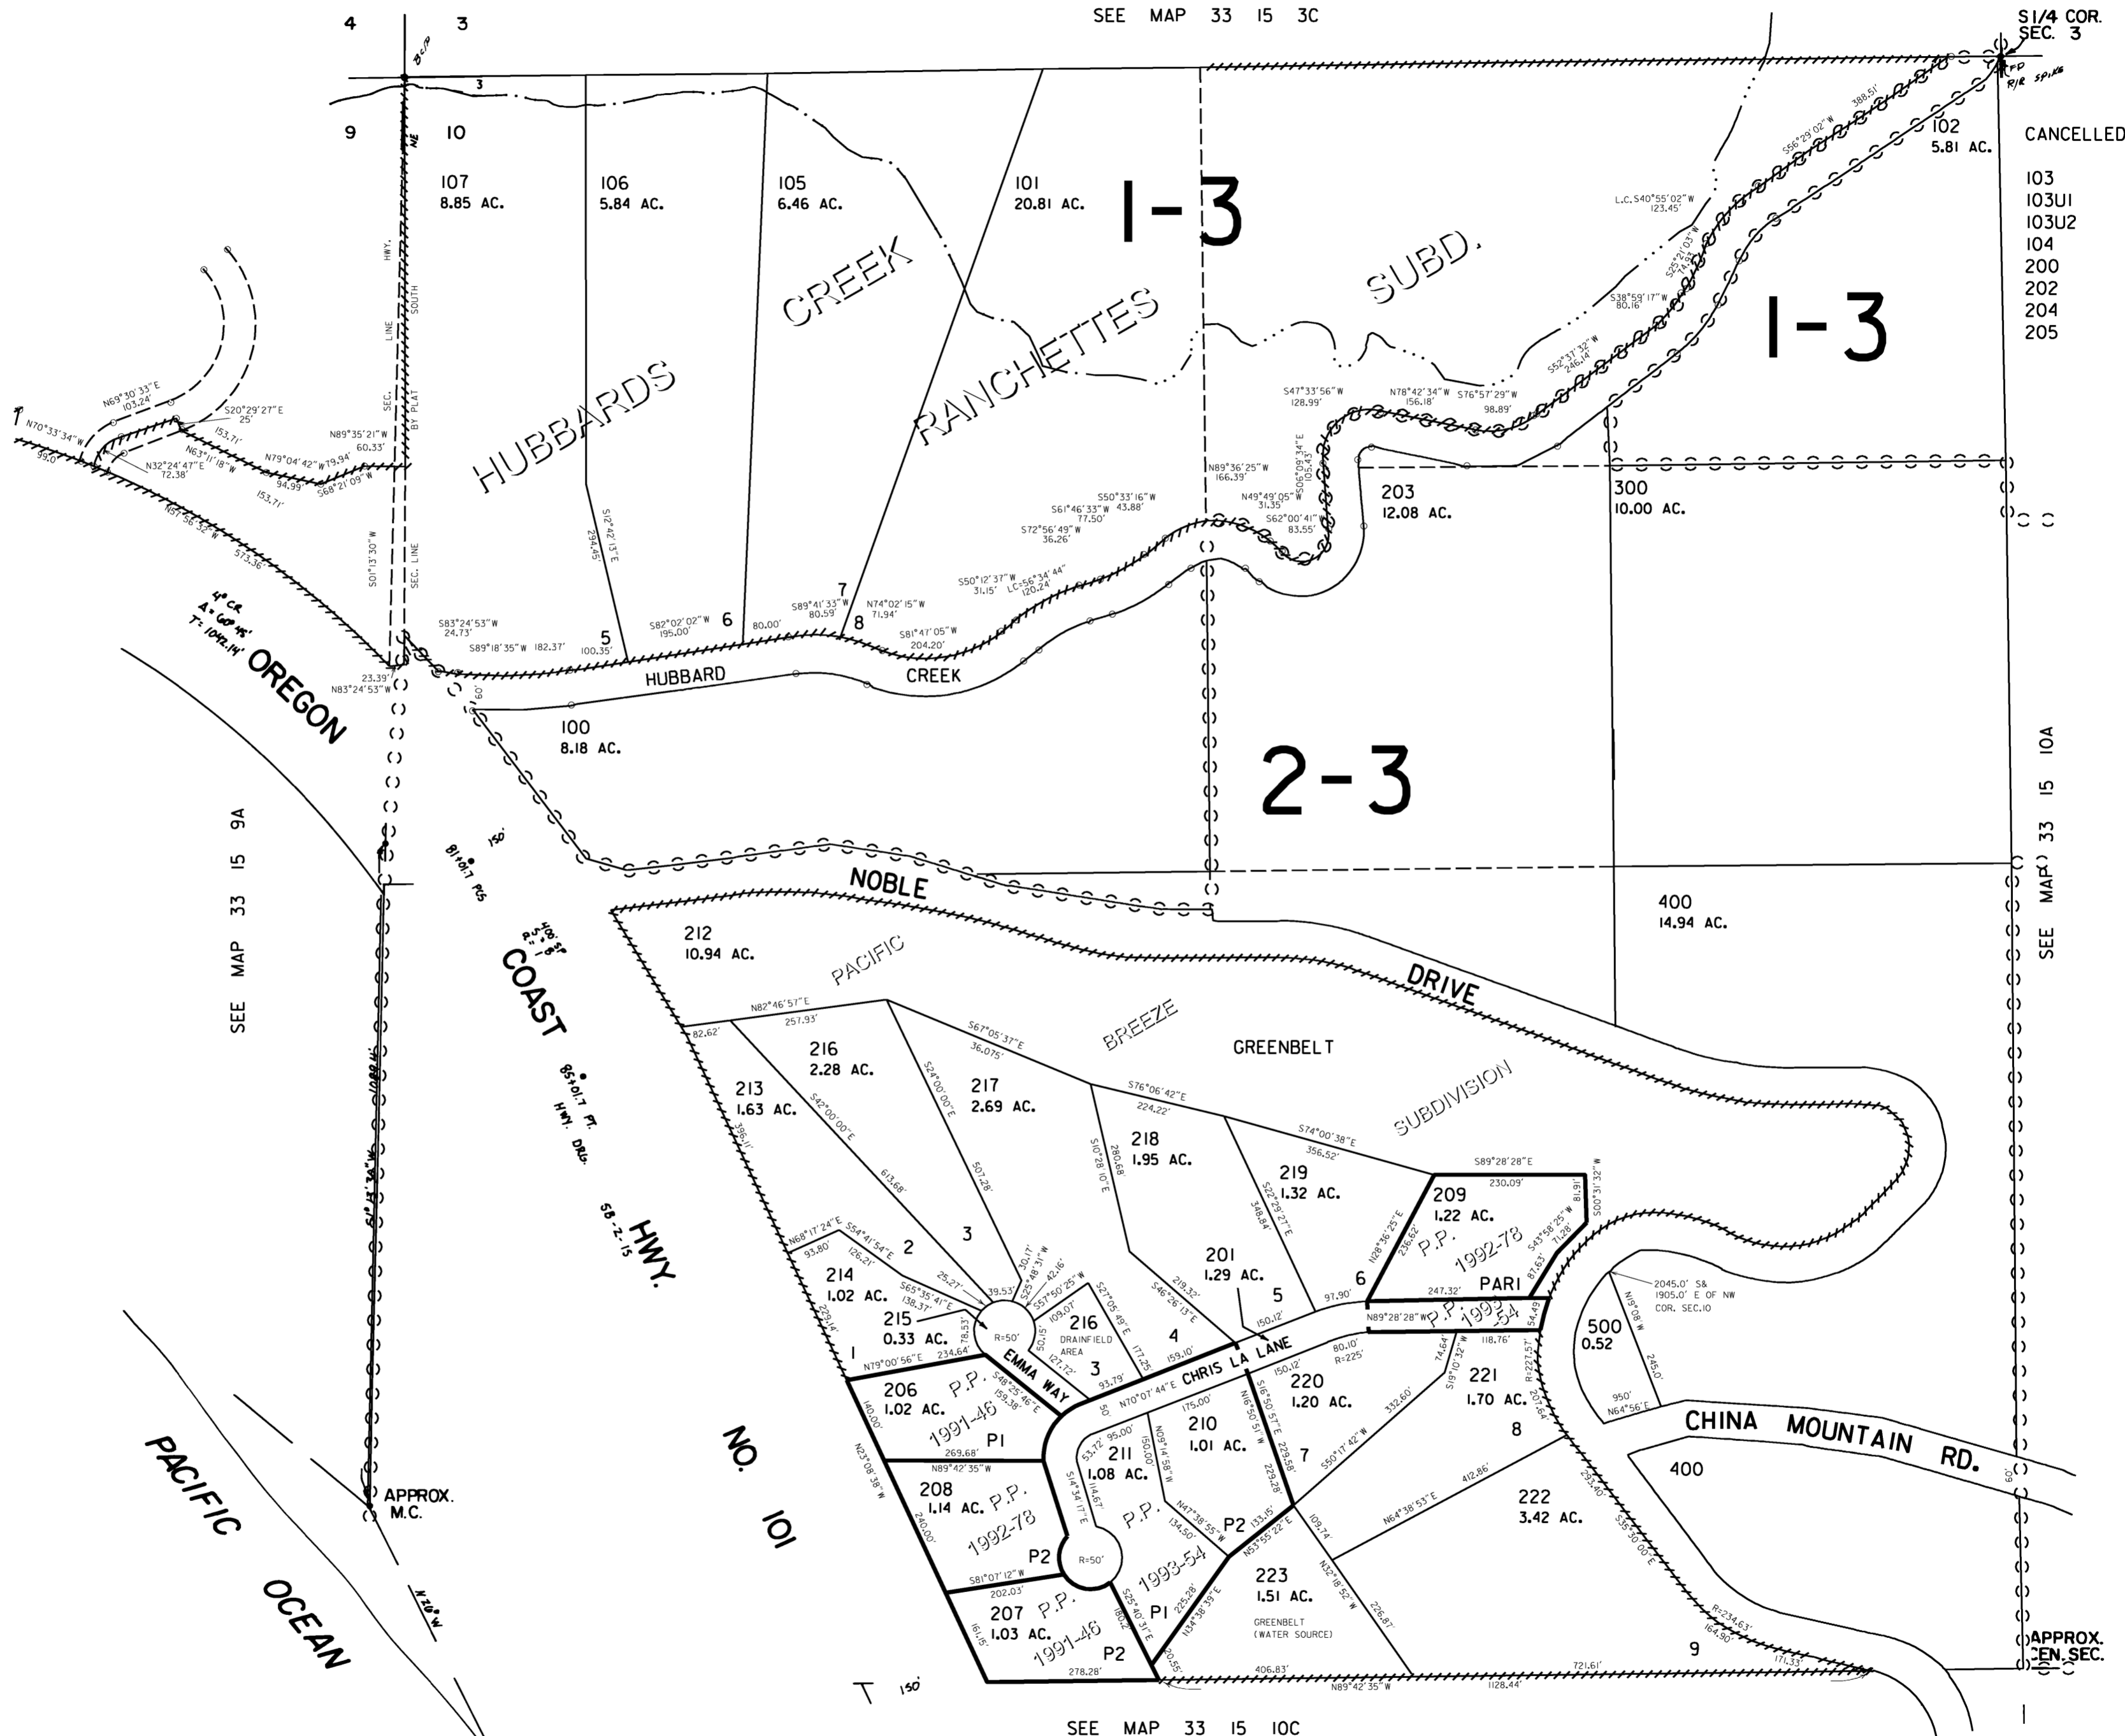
SEE MAP 33 15 3C

S1/4 COR. SEC. 3

4 3
9 10
3

CANCELLED
103
103U1
103U2
104
200
202
204
205

107
8.85 AC.

106
5.84 AC.

105
6.46 AC.

101
20.81 AC.

1-3

102
5.81 AC.

1-3

HUBBARDS CREEK RANCHETTES SUBD.

203
12.08 AC.

300
10.00 AC.

100
8.18 AC.

2-3

HUBBARD CREEK

OREGON COAST HWY. NO. 101

NOBLE DRIVE

400
14.94 AC.

212
10.94 AC.

PACIFIC BREEZE GREENBELT SUBDIVISION

216
2.28 AC.

217
2.69 AC.

213
1.63 AC.

218
1.95 AC.

219
1.32 AC.

209
1.22 AC.
P.P. 1992-78

PARI P.P. 1993-54

214
1.02 AC.

215
0.33 AC.

201
1.29 AC.

216
DRAINFIELD AREA

EMMA WAY

CHRIS LA LANE

206
1.02 AC.
P.P. 1991-46
P1

220
1.20 AC.

210
1.01 AC.

211
1.08 AC.

221
1.70 AC.

500
0.52

CHINA MOUNTAIN RD.

400

208
1.14 AC.
P.P. 1992-78
P2

P.P. 1993-54
P1 P2

222
3.42 AC.

223
1.51 AC.
GREENBELT (WATER SOURCE)

207
1.03 AC.
P.P. 1991-46
P2

9

APPROX. M.C.

APPROX. CEN. SEC.

PACIFIC OCEAN

SEE MAP 33 15 9A

SEE MAP 33 15 10A

SEE MAP 33 15 10C

2045.0' S& 1905.0' E OF NW COR. SEC.10

R=50'
R=50'
R=225'